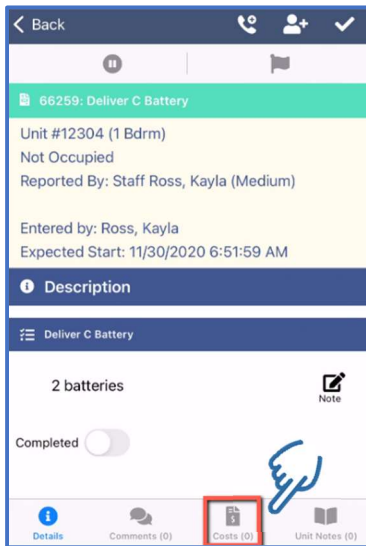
Back

66259: Deliver C Battery

Unit #12304 (1 Bdrm)
Not Occupied
Reported By: Staff Ross, Kayla (Medium)

Entered by: Ross, Kayla
Expected Start: 11/30/2020 6:51:59 AM

Description

Deliver C Battery

2 batteries

Note

Completed

Details
Comments (0)
Costs (0)
Unit Notes (0)